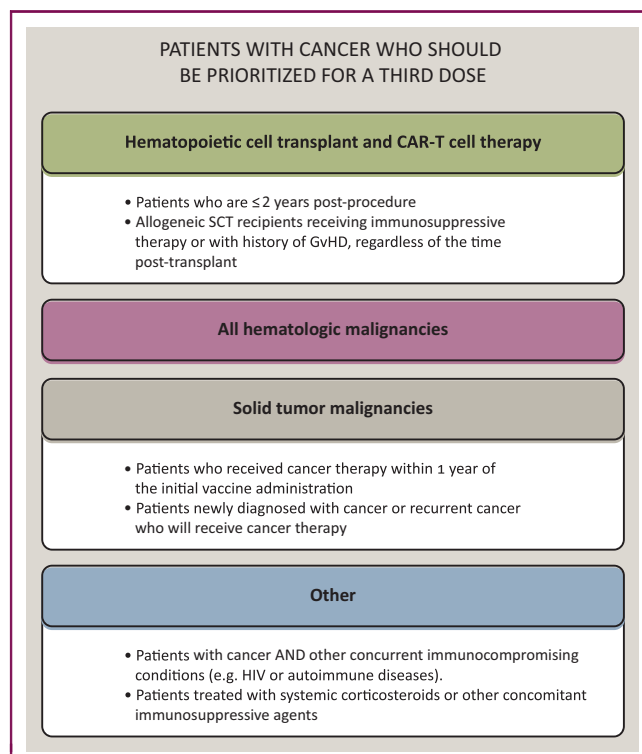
PATIENTS WITH CANCER WHO SHOULD BE PRIORITIZED FOR A THIRD DOSE

Hematopoietic cell transplant and CAR-T cell therapy

• Patients who are ≤2 years post-procedure
• Allogeneic SCT recipients receiving immunosuppressive therapy or with history of GvHD, regardless of the time post-transplant

All hematologic malignancies

Solid tumor malignancies

• Patients who received cancer therapy within 1 year of the initial vaccine administration
• Patients newly diagnosed with cancer or recurrent cancer who will receive cancer therapy

Other

• Patients with cancer AND other concurrent immunocompromising conditions (e.g. HIV or autoimmune diseases).
• Patients treated with systemic corticosteroids or other concomitant immunosuppressive agents